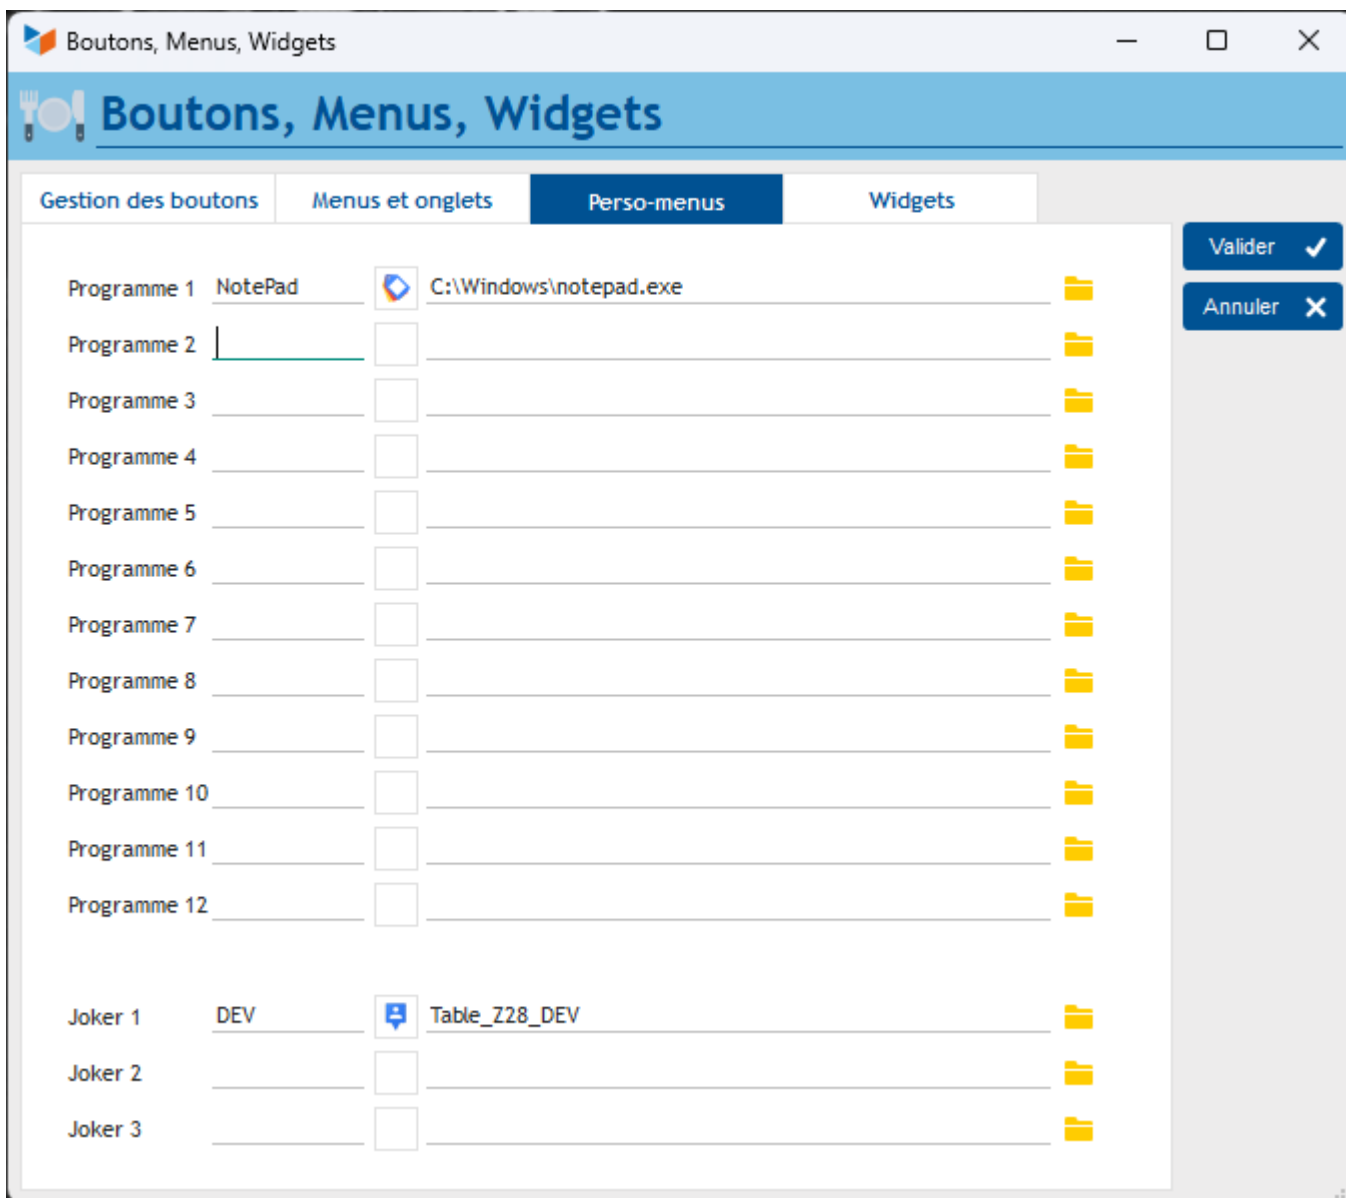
Boutons, Menus, Widgets

Boutons, Menus, Widgets

Gestion des boutons | Menus et onglets | Perso-menus | Widgets

Valider

Annuler

Programme 1 NotePad C:\Windows\notepad.exe
Programme 2
Programme 3
Programme 4
Programme 5
Programme 6
Programme 7
Programme 8
Programme 9
Programme 10
Programme 11
Programme 12

Joker 1 DEV Table_Z28_DEV
Joker 2
Joker 3